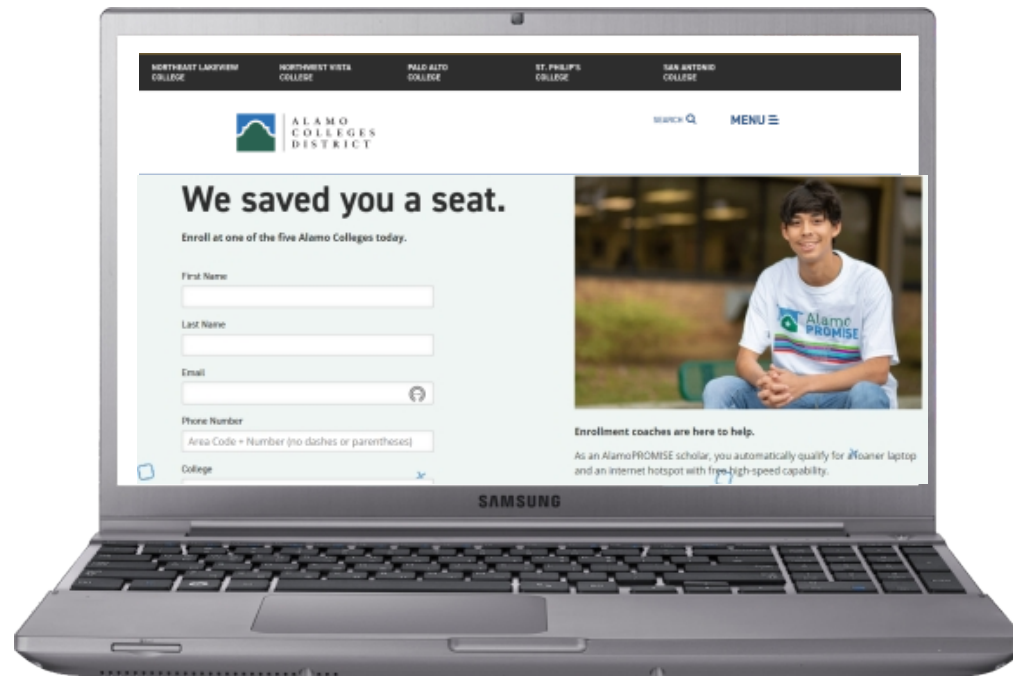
NORTHEAST LAKEVIEW COLLEGE
NORTHWEST VISTA COLLEGE
PALO ALTO COLLEGE
ST. PHILIP'S COLLEGE
SAN ANTONIO COLLEGE

ALAMO COLLEGES DISTRICT

SEARCH
MENU

We saved you a seat.

Enroll at one of the five Alamo Colleges today.

First Name

Last Name

Email

Phone Number

Area Code + Number (no dashes or parentheses)

College

Alamo PROMISE

Enrollment coaches are here to help.

As an AlamoPROMISE scholar, you automatically qualify for a loaner laptop and an internet hotspot with free high-speed capability.

SAMSUNG